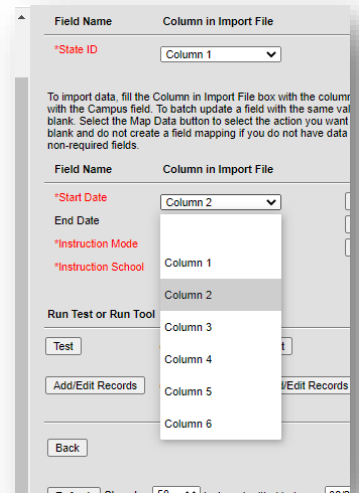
| Field Name | Column in Import File |
|---|---|
| *State ID | Column 1 |

To import data, fill the Column in Import File box with the column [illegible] with the Campus field. To batch update a field with the same val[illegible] blank. Select the Map Data button to select the action you want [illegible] blank and do not create a field mapping if you do not have data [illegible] non-required fields.

| Field Name | Column in Import File |
|---|---|
| *Start Date | Column 2 |
| End Date | |
| *Instruction Mode | |
| *Instruction School | |

Column 1
Column 2
Column 3
Column 4
Column 5
Column 6

Run Test or Run Tool

Test

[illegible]t

Add/Edit Records

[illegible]/Edit Records

Back

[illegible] 50 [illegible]